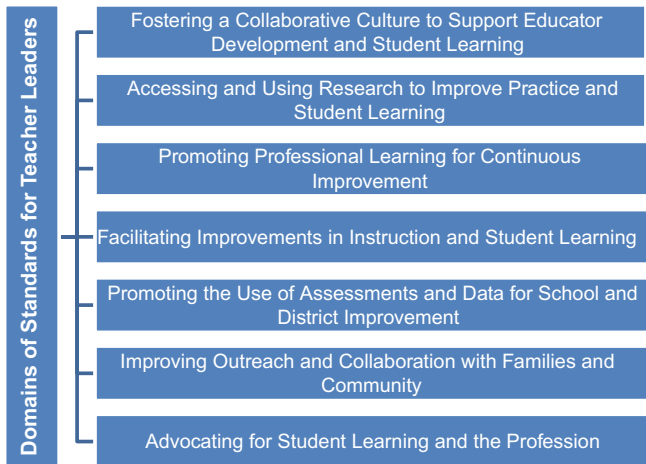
Domains of Standards for Teacher Leaders

Fostering a Collaborative Culture to Support Educator Development and Student Learning

Accessing and Using Research to Improve Practice and Student Learning

Promoting Professional Learning for Continuous Improvement

Facilitating Improvements in Instruction and Student Learning

Promoting the Use of Assessments and Data for School and District Improvement

Improving Outreach and Collaboration with Families and Community

Advocating for Student Learning and the Profession